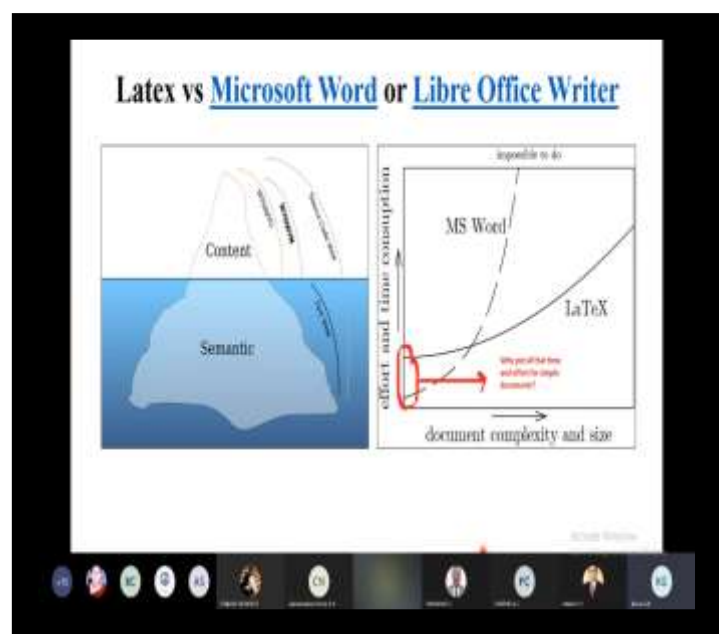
Latex vs Microsoft Word or Libre Office Writer

Content

Semantic

impossible to do

effort and frustration

MS Word

LaTeX

Why put all that time and effort for simple document?

document complexity and size

NC

AS

CN

PC

KS